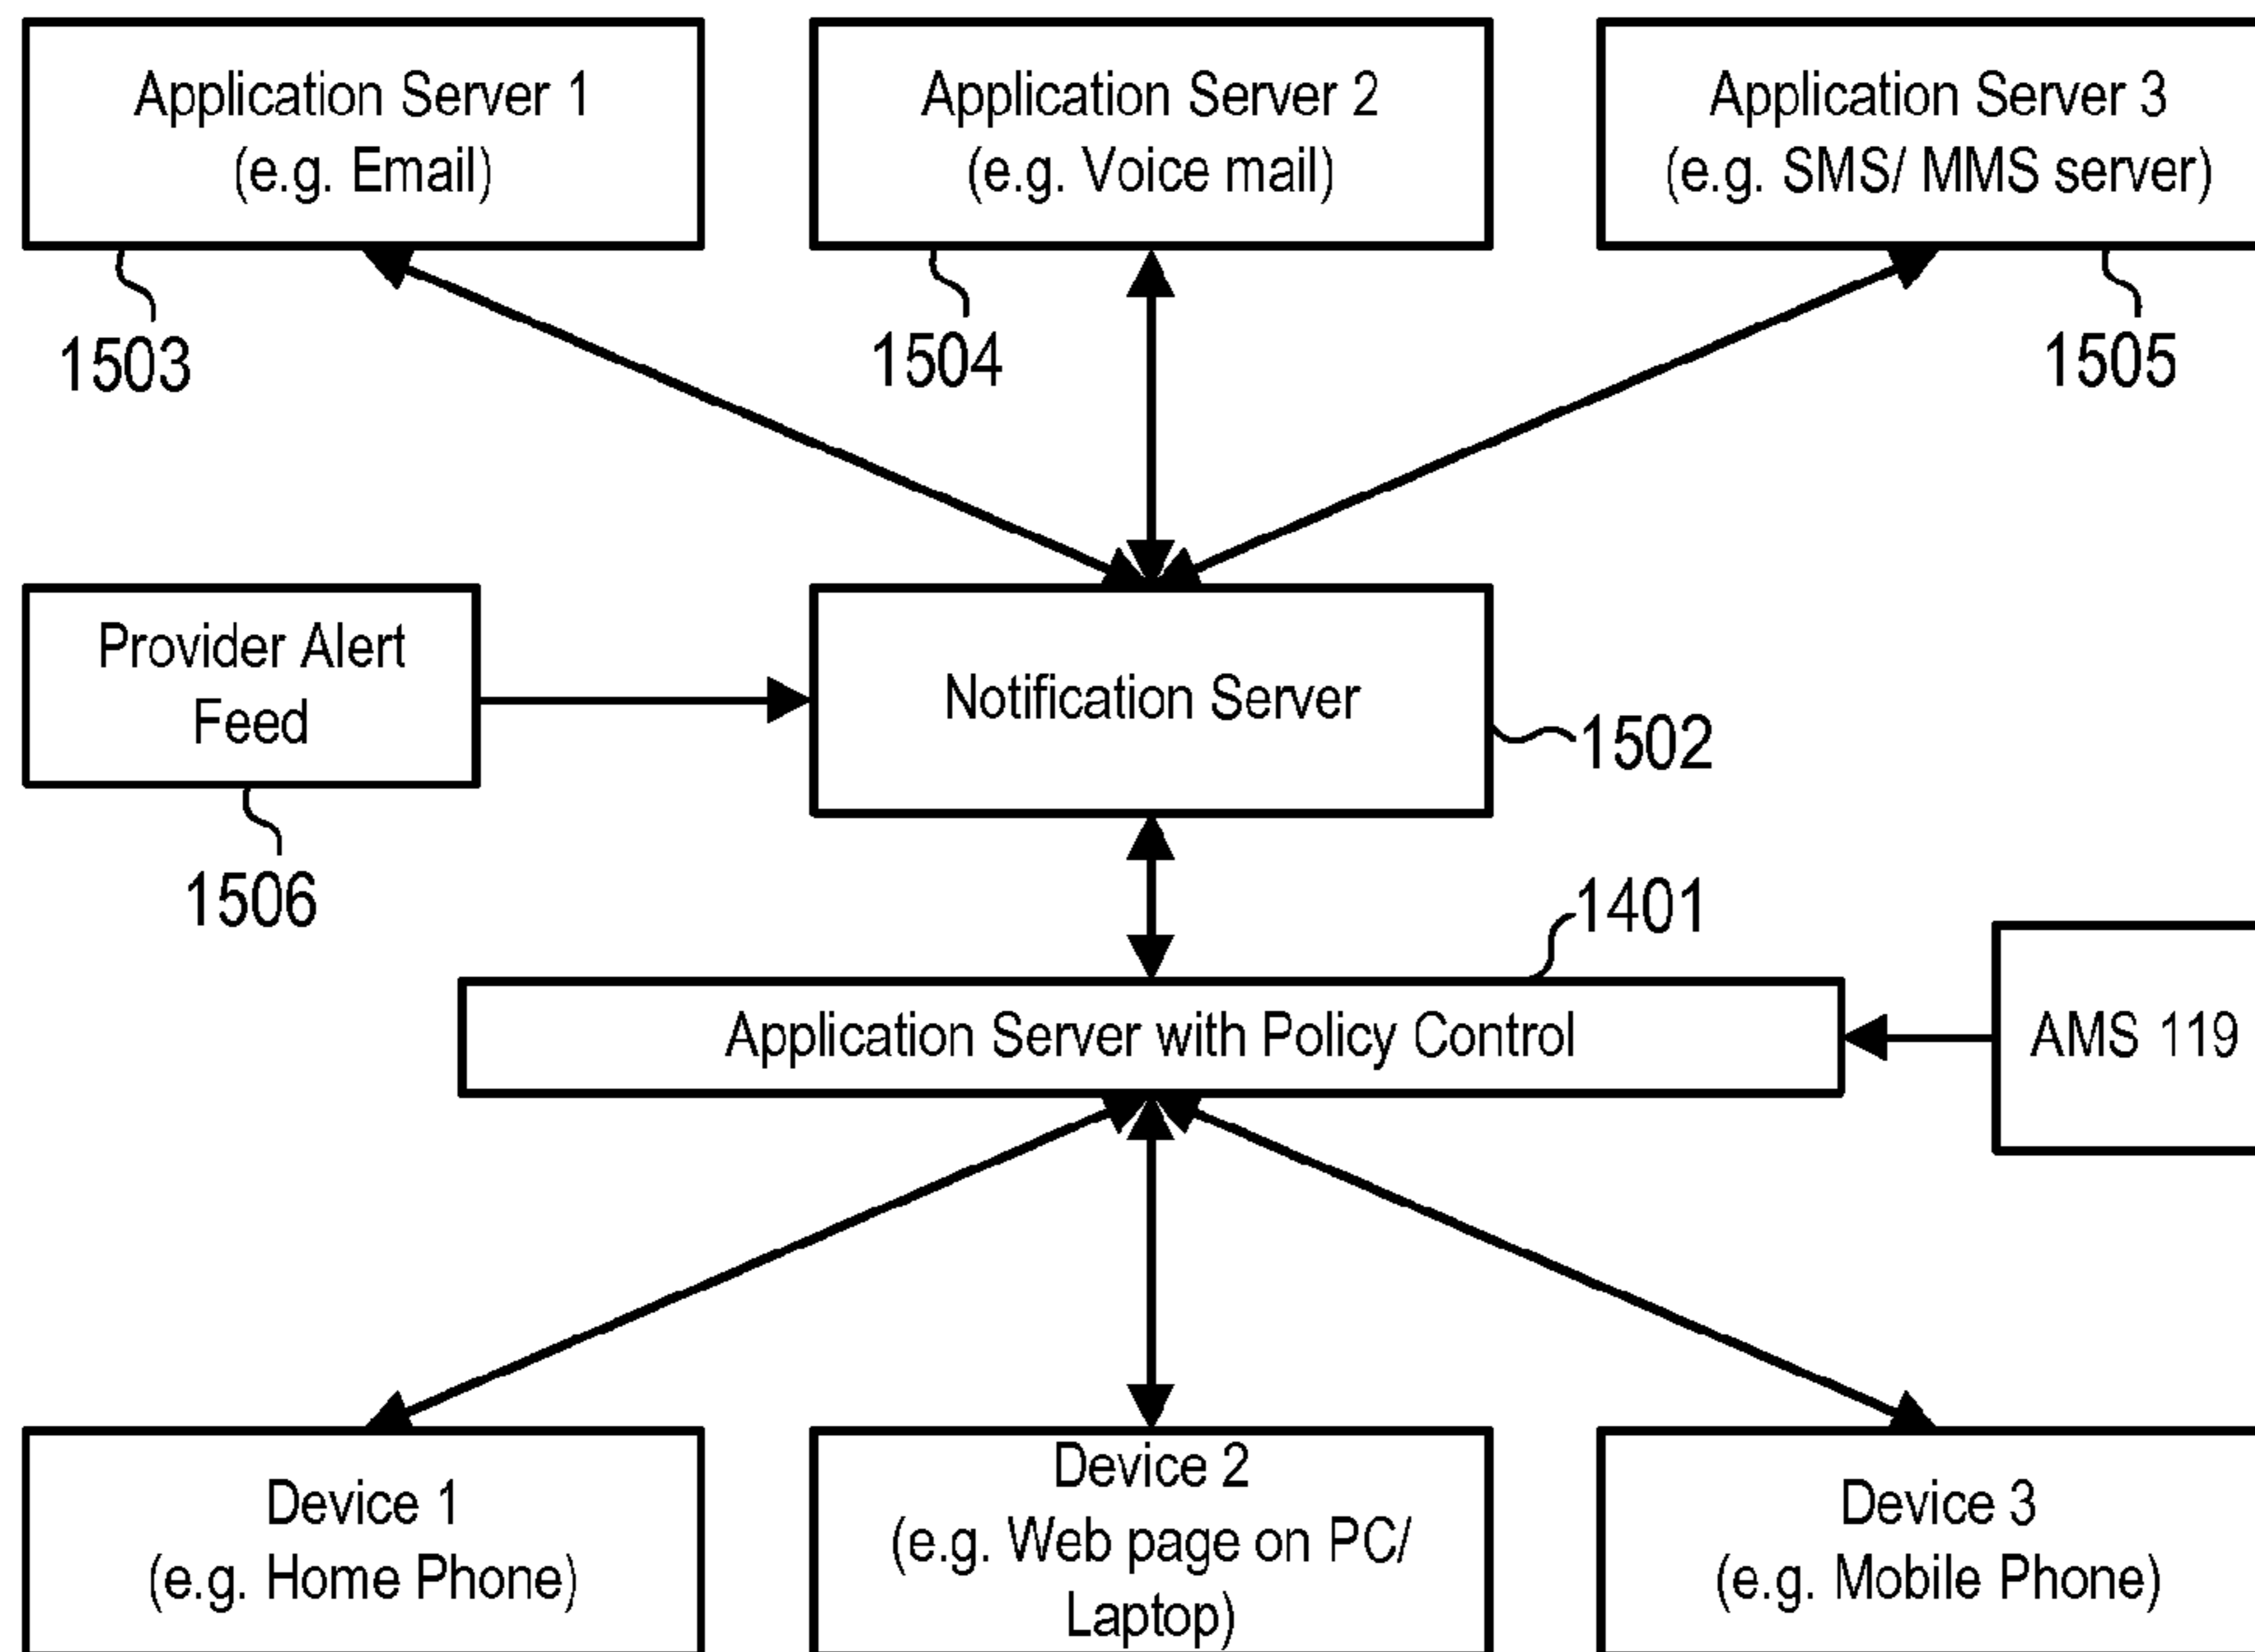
Application Server 1
(e.g. Email)

1503

Application Server 2
(e.g. Voice mail)

1504

Application Server 3
(e.g. SMS/ MMS server)

1505

Provider Alert Feed

1506

Notification Server

1502

1401

Application Server with Policy Control

AMS 119

Device 1
(e.g. Home Phone)

Device 2
(e.g. Web page on PC/ Laptop)

Device 3
(e.g. Mobile Phone)